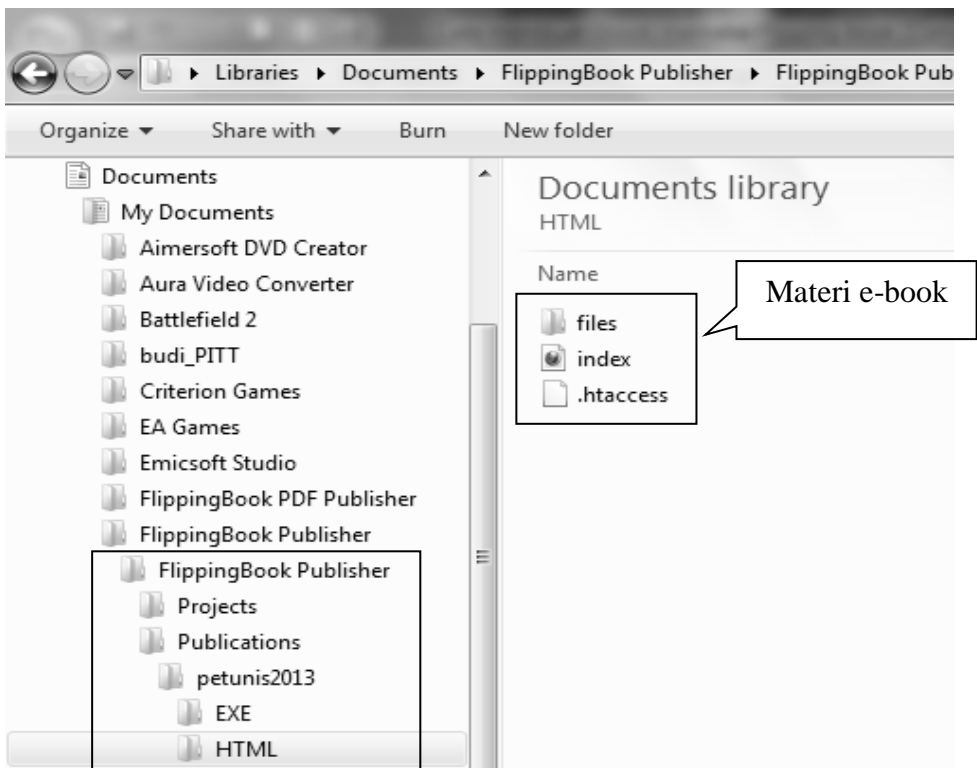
▸ Libraries ▸ Documents ▸ FlippingBook Publisher ▸ FlippingBook Pub

Organize ▾ Share with ▾ Burn New folder

Documents
My Documents
Aimersoft DVD Creator
Aura Video Converter
Battlefield 2
budi_PITT
Criterion Games
EA Games
Emicsoft Studio
FlippingBook PDF Publisher
FlippingBook Publisher
FlippingBook Publisher
Projects
Publications
petunis2013
EXE
HTML

Documents library
HTML

Name

files
index
.htaccess

Materi e-book